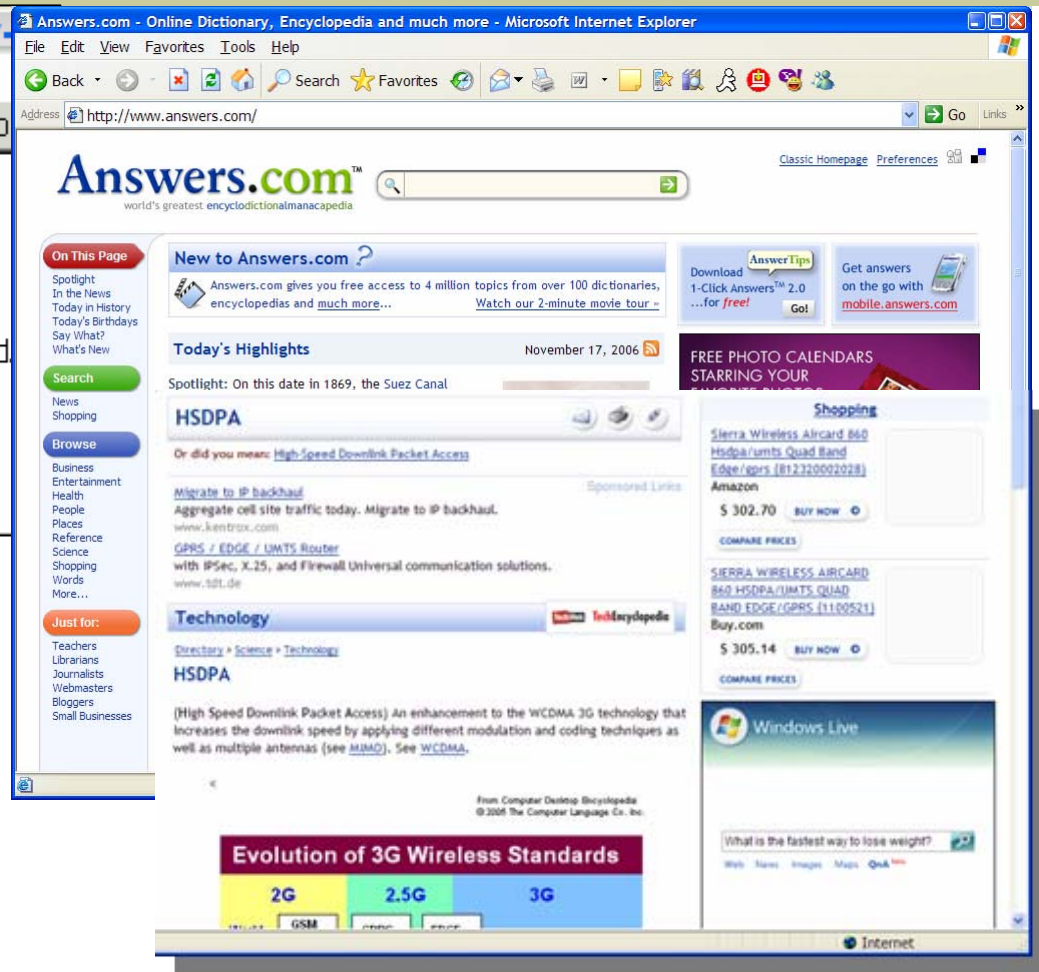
Answers.com - Online Dictionary, Encyclopedia and much more - Microsoft Internet Explorer

File Edit View Favorites Tools Help

Back Search Favorites

Address http://www.answers.com/ Go Links

Answers.com™
world's greatest encyclodictionalmanacapedia

Classic Homepage Preferences

On This Page
Spotlight
In the News
Today in History
Today's Birthdays
Say What?
What's New

Search
News
Shopping

Browse
Business
Entertainment
Health
People
Places
Reference
Science
Shopping
Words
More...

Just for:
Teachers
Librarians
Journalists
Webmasters
Bloggers
Small Businesses

New to Answers.com ?
Answers.com gives you free access to 4 million topics from over 100 dictionaries, encyclopedias and much more... Watch our 2-minute movie tour »

Download AnswerTips 1-Click Answers™ 2.0 ...for free! Go!

Get answers on the go with mobile.answers.com

Today's Highlights November 17, 2006

Spotlight: On this date in 1869, the Suez Canal

FREE PHOTO CALENDARS STARRING YOUR

HSDPA

Or did you mean: High-Speed Downlink Packet Access

Sponsored Links
Migrate to IP backhaul
Aggregate cell site traffic today. Migrate to IP backhaul.
www.kentrox.com

GPRS / EDGE / UMTS Router
with IPSec, X.25, and Firewall Universal communication solutions.
www.tdt.de

Technology TechEncyclopedia

Directory > Science > Technology

HSDPA

(High Speed Downlink Packet Access) An enhancement to the WCDMA 3G technology that increases the downlink speed by applying different modulation and coding techniques as well as multiple antennas (see MIMO). See WCDMA.

From Computer Desktop Encyclopedia
© 2006 The Computer Language Co. Inc.

Evolution of 3G Wireless Standards

| 2G | 2.5G | 3G |
|---|---|---|
| GSM | GPRS | EDGE |

Shopping

Sierra Wireless Aircard 860 Hsdpa/umts Quad Band Edge/gprs (81232000202​8)
Amazon
$ 302.70 BUY NOW
COMPARE PRICES

SIERRA WIRELESS AIRCARD 860 HSDPA/UMTS QUAD BAND EDGE/GPRS (1100521)
Buy.com
$ 305.14 BUY NOW
COMPARE PRICES

Windows Live

What is the fastest way to lose weight?
Web News Images Maps QnA Beta

Internet